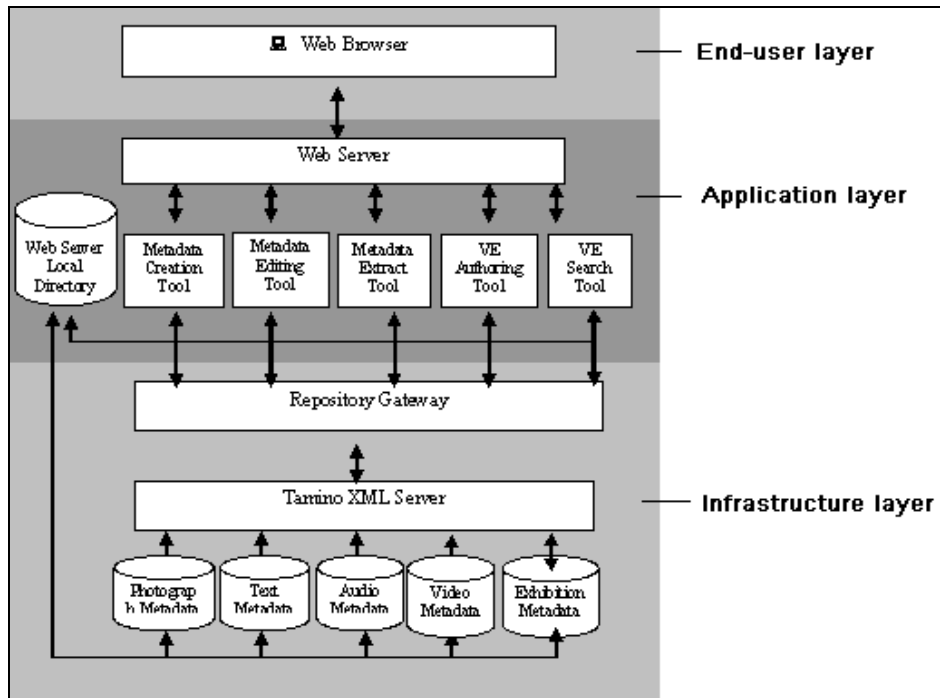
Web Browser

End-user layer

Web Server

Application layer

Web Server Local Directory

Metadata Creation Tool

Metadata Editing Tool

Metadata Extract Tool

VE Authoring Tool

VE Search Tool

Repository Gateway

Tamino XML Server

Infrastructure layer

Photograp h Metadata

Text Metadata

Audio Metadata

Video Metadata

Exhibition Metadata